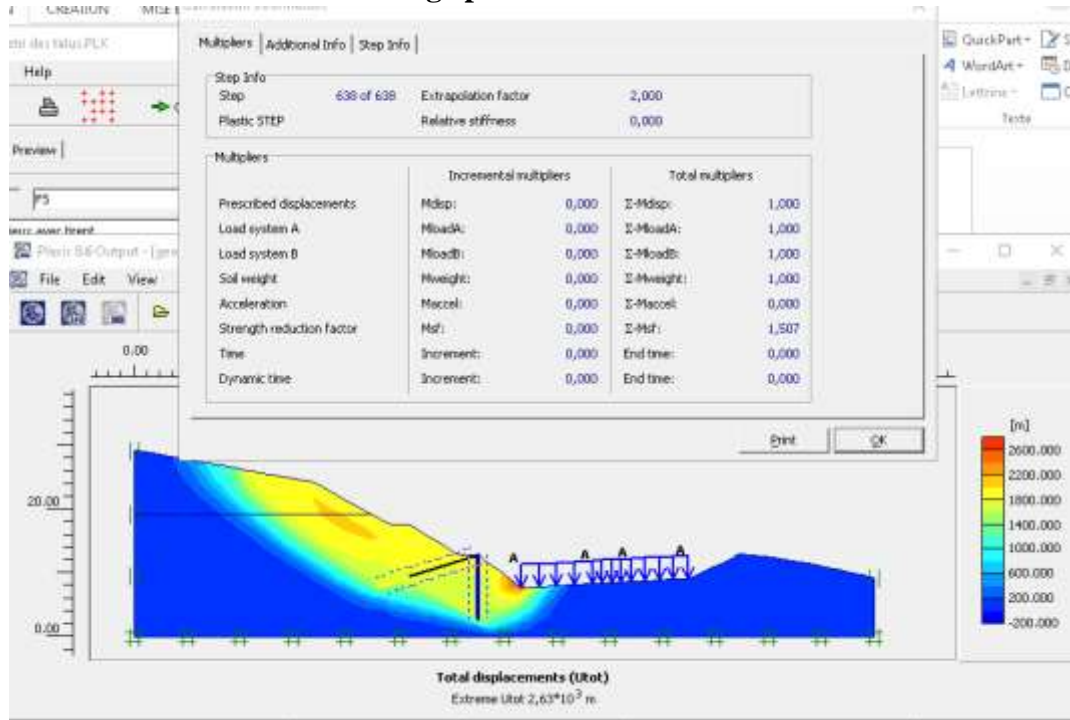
CREATION MISE

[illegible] des talus.PLX

Help

Preview

F5

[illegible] avec tirant

Plaxis 8.6 Output - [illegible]

File Edit View

QuickPart WordArt Lettrine

Texte

Multipliers | Additional Info | Step Info

Step Info

Step 638 of 638 Extrapolation factor 2,000

Plastic STEP Relative stiffness 0,000

Multipliers

| | Incremental multipliers | | Total multipliers | |
|---|---|---|---|---|
| Prescribed displacements | Mdisp: | 0,000 | Σ-Mdisp: | 1,000 |
| Load system A | MloadA: | 0,000 | Σ-MloadA: | 1,000 |
| Load system B | MloadB: | 0,000 | Σ-MloadB: | 1,000 |
| Soil weight | Mweight: | 0,000 | Σ-Mweight: | 1,000 |
| Acceleration | Maccel: | 0,000 | Σ-Maccel: | 0,000 |
| Strength reduction factor | Msf: | 0,000 | Σ-Msf: | 1,507 |
| Time | Increment: | 0,000 | End time: | 0,000 |
| Dynamic time | Increment: | 0,000 | End time: | 0,000 |

Print OK

0,00

20,00

0,00

A A A A A

[m]
2600.000
2200.000
1800.000
1400.000
1000.000
600.000
200.000
-200.000

Total displacements (Utot)
Extreme Utot 2,63*$10^3$ m